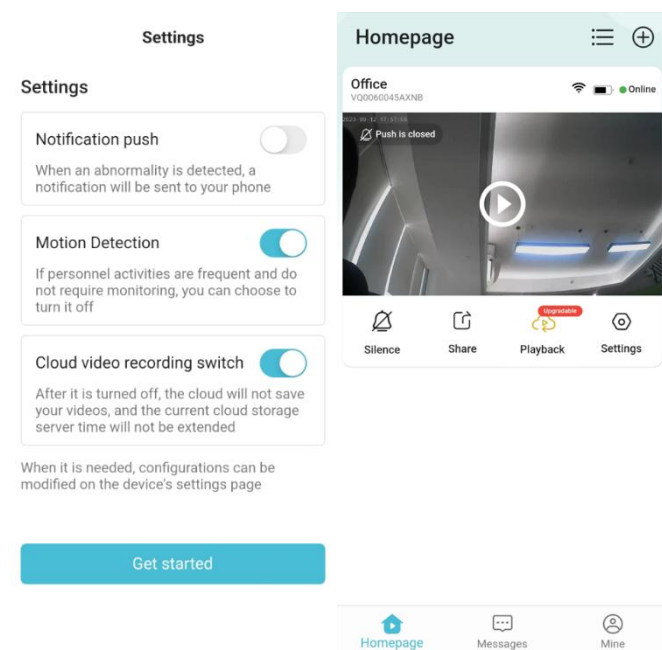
Settings

Settings

Notification push

When an abnormality is detected, a notification will be sent to your phone

Motion Detection

If personnel activities are frequent and do not require monitoring, you can choose to turn it off

Cloud video recording switch

After it is turned off, the cloud will not save your videos, and the current cloud storage server time will not be extended

When it is needed, configurations can be modified on the device's settings page

Get started

Homepage

Office
VQ0060045AXNB

Online

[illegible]

Push is closed

Silence

Share

Upgradable

Playback

Settings

Homepage

Messages

Mine